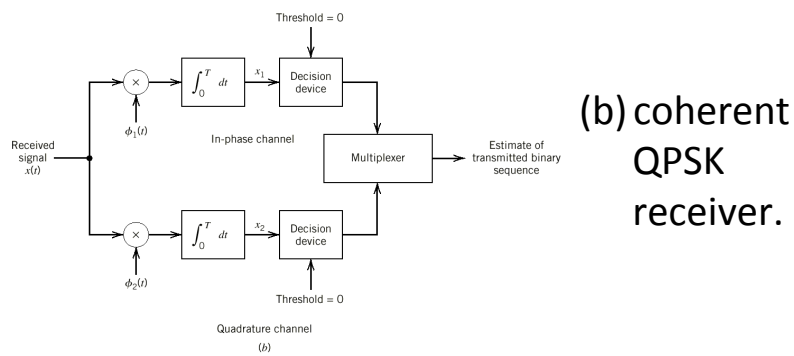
Threshold = 0

Received signal $x(t)$

$\times$

$\phi_1(t)$

$\int_0^T dt$

$x_1$

Decision device

In-phase channel

Multiplexer

Estimate of transmitted binary sequence

$\times$

$\phi_2(t)$

$\int_0^T dt$

$x_2$

Decision device

Threshold = 0

Quadrature channel

(b)

(b) coherent QPSK receiver.